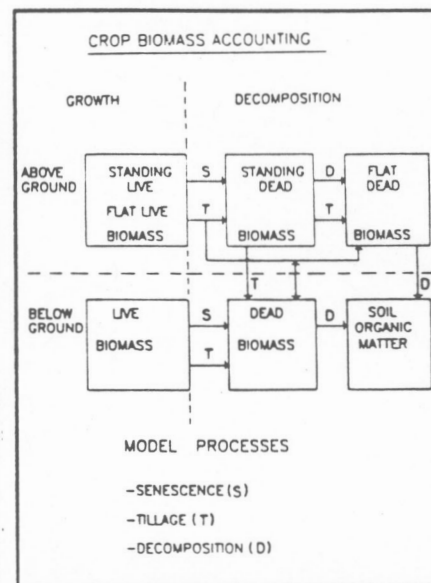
CROP BIOMASS ACCOUNTING

GROWTH

DECOMPOSITION

ABOVE GROUND

STANDING LIVE
FLAT LIVE
BIOMASS

S

T

STANDING DEAD
BIOMASS

D

T

FLAT DEAD
BIOMASS

T

D

BELOW GROUND

LIVE
BIOMASS

S

T

DEAD
BIOMASS

D

SOIL ORGANIC MATTER

MODEL PROCESSES

-SENESCENCE (S)

-TILLAGE (T)

-DECOMPOSITION (D)